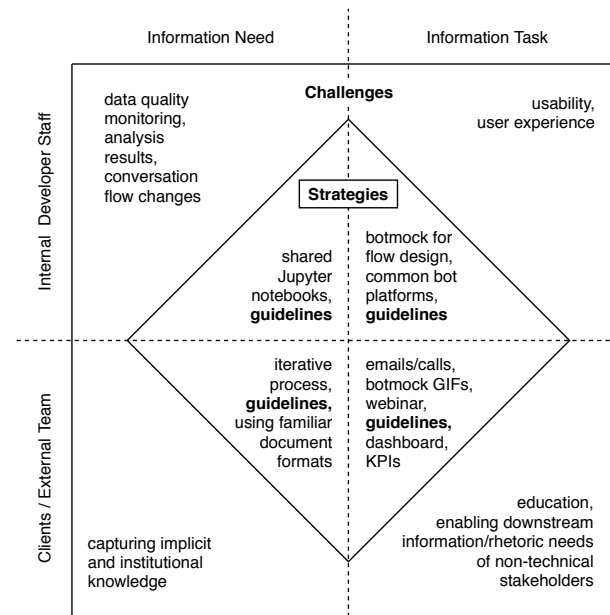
Information Need

Information Task

Internal Developer Staff

Clients / External Team

data quality monitoring, analysis results, conversation flow changes

Challenges

usability, user experience

Strategies

shared Jupyter notebooks, **guidelines**

botmock for flow design, common bot platforms, **guidelines**

iterative process, **guidelines,** using familiar document formats

emails/calls, botmock GIFs, webinar, **guidelines,** dashboard, KPIs

education, enabling downstream information/rhetoric needs of non-technical stakeholders

capturing implicit and institutional knowledge